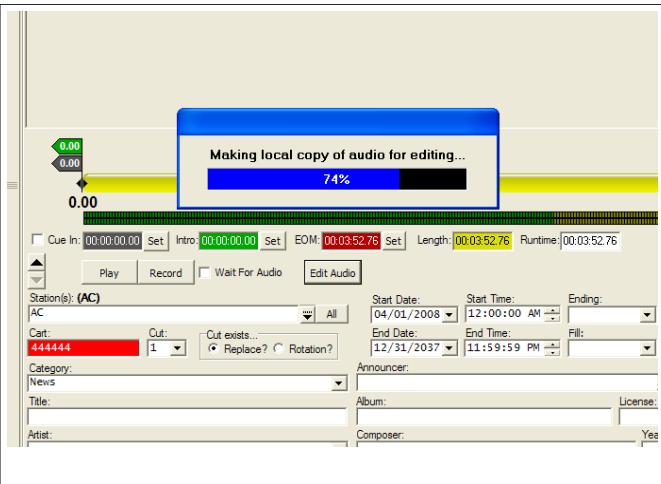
0.00
0.00
0.00

Making local copy of audio for editing...

74%

Cue In: 00:00:00.00 Set Intro: 00:00:00.00 Set EOM: 00:03:52.76 Set Length: 00:03:52.76 Runtime: 00:03:52.76

Play Record Wait For Audio Edit Audio

Station(s): (AC)
AC All

Cart: 444444
Cut: 1
Cut exists...
Replace? Rotation?

Start Date: 04/01/2008
Start Time: 12:00:00 AM
Ending:

End Date: 12/31/2037
End Time: 11:59:59 PM
Fill:

Category:
News

Announcer:

Title:

Album:

License:

Artist:

Composer:

Yea